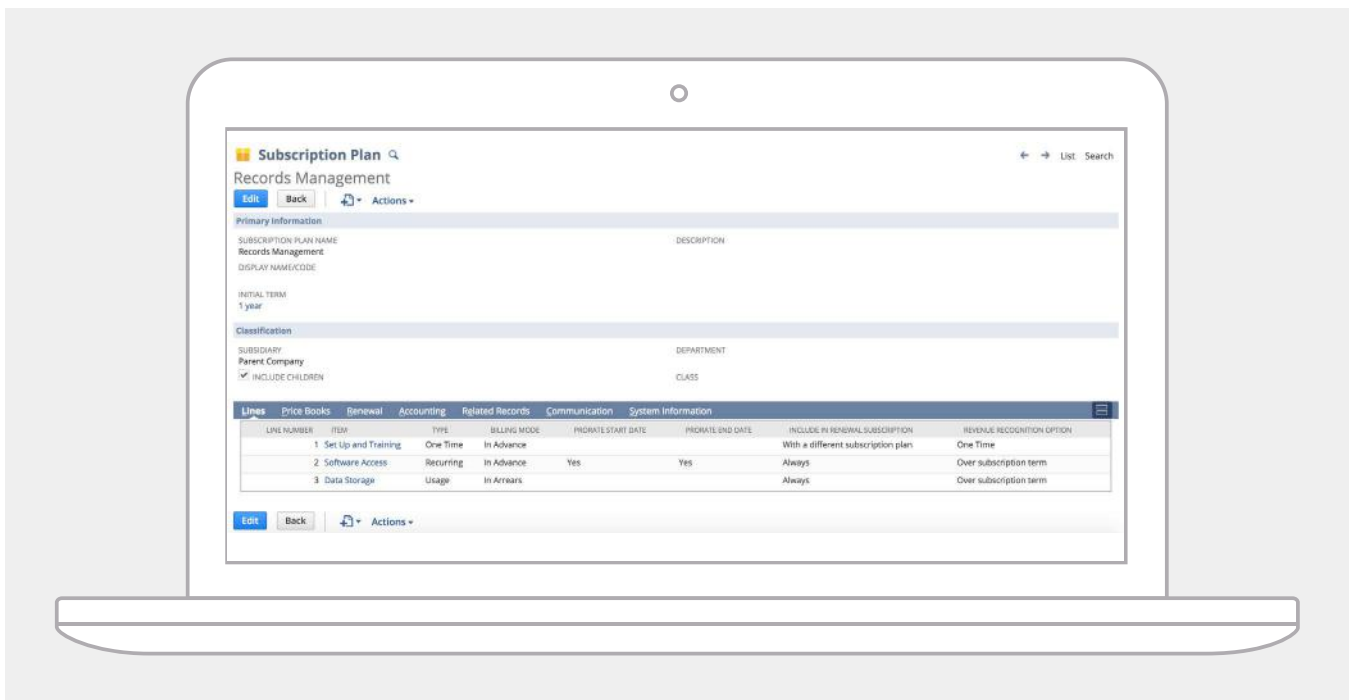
Subscription Plan

← → List Search

Records Management

Edit Back Actions

Primary Information

SUBSCRIPTION PLAN NAME
Records Management

DISPLAY NAME/CODE

INITIAL TERM
1 year

DESCRIPTION

Classification

SUBSIDIARY
Parent Company

INCLUDE CHILDREN

DEPARTMENT

CLASS

Lines Price Books Renewal Accounting Related Records Communication System Information

| LINE NUMBER | ITEM | TYPE | BILLING MODE | PRORATE START DATE | PRORATE END DATE | INCLUDE IN RENEWAL SUBSCRIPTION | REVENUE RECOGNITION OPTION |
|---|---|---|---|---|---|---|---|
| 1 | Set Up and Training | One Time | In Advance | | | With a different subscription plan | One Time |
| 2 | Software Access | Recurring | In Advance | Yes | Yes | Always | Over subscription term |
| 3 | Data Storage | Usage | In Arrears | | | Always | Over subscription term |

Edit Back Actions